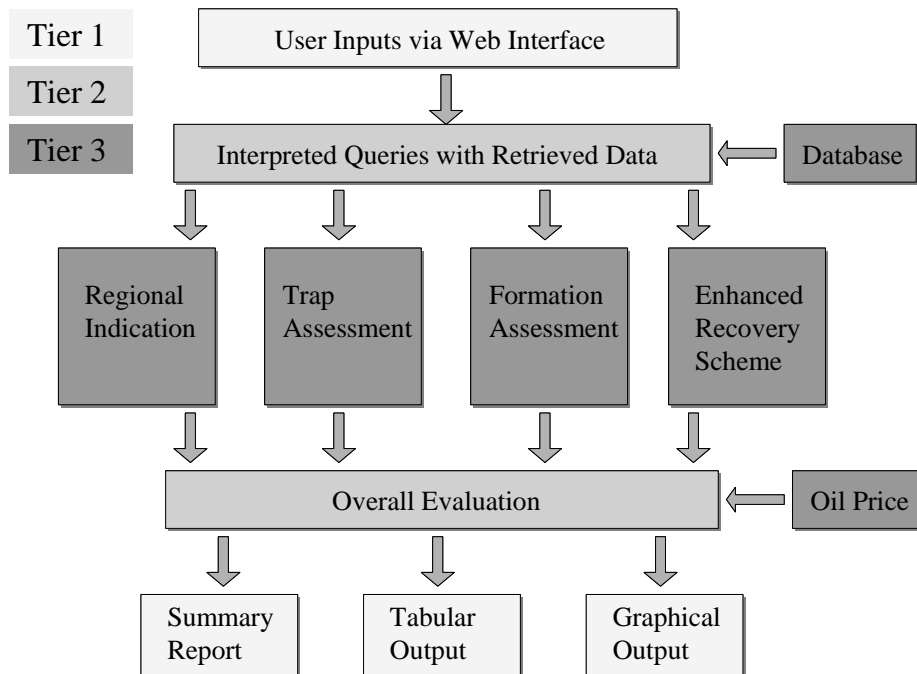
Tier 1
Tier 2
Tier 3

User Inputs via Web Interface

Interpreted Queries with Retrieved Data

Database

Regional Indication

Trap Assessment

Formation Assessment

Enhanced Recovery Scheme

Overall Evaluation

Oil Price

Summary Report

Tabular Output

Graphical Output